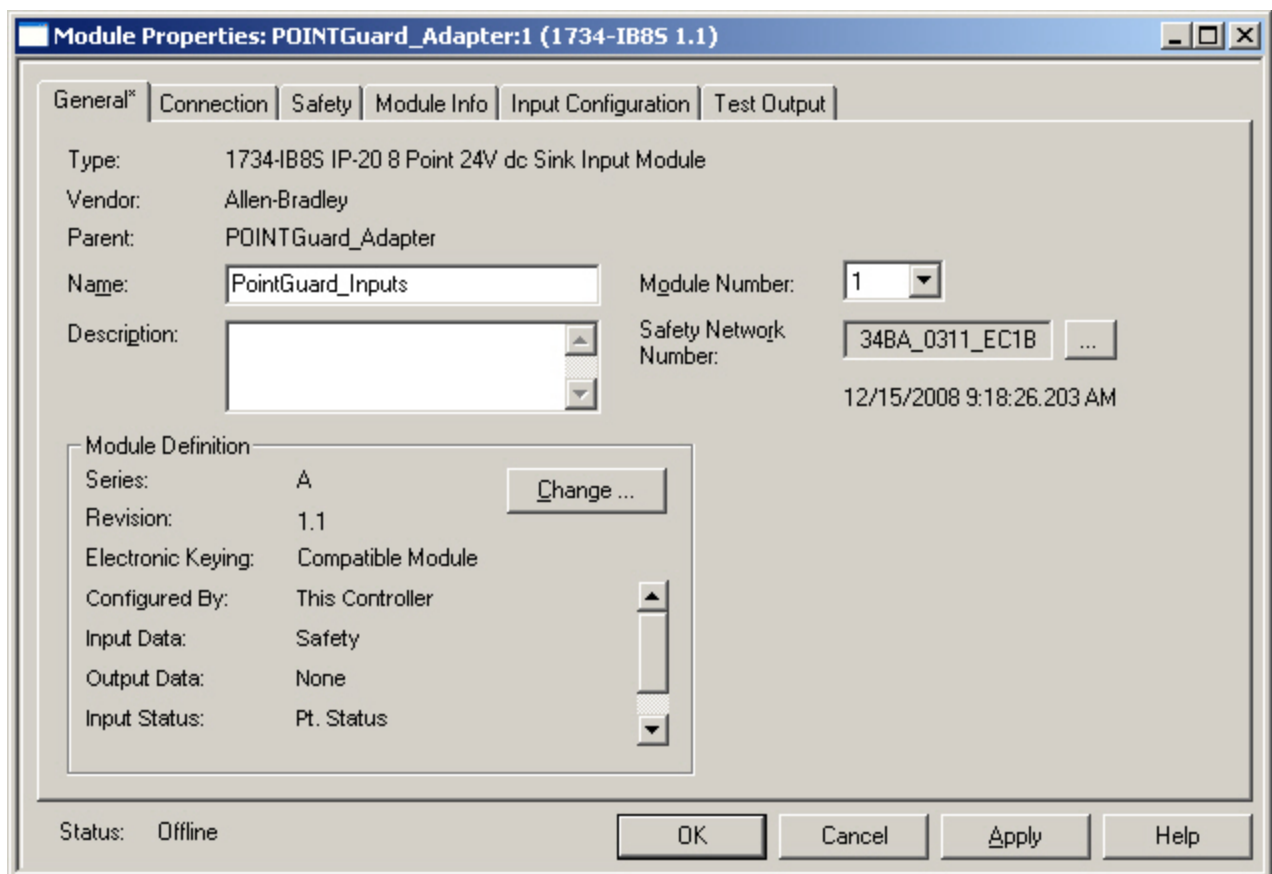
Module Properties: POINTGuard_Adapter:1 (1734-IB8S 1.1)

General* | Connection | Safety | Module Info | Input Configuration | Test Output

Type: 1734-IB8S IP-20 8 Point 24V dc Sink Input Module

Vendor: Allen-Bradley

Parent: POINTGuard_Adapter

Name: PointGuard_Inputs

Module Number: 1

Description:

Safety Network Number: 34BA_0311_EC1B ...

12/15/2008 9:18:26.203 AM

Module Definition

Series: A

Revision: 1.1

Electronic Keying: Compatible Module

Configured By: This Controller

Input Data: Safety

Output Data: None

Input Status: Pt. Status

Change ...

Status: Offline

OK Cancel Apply Help